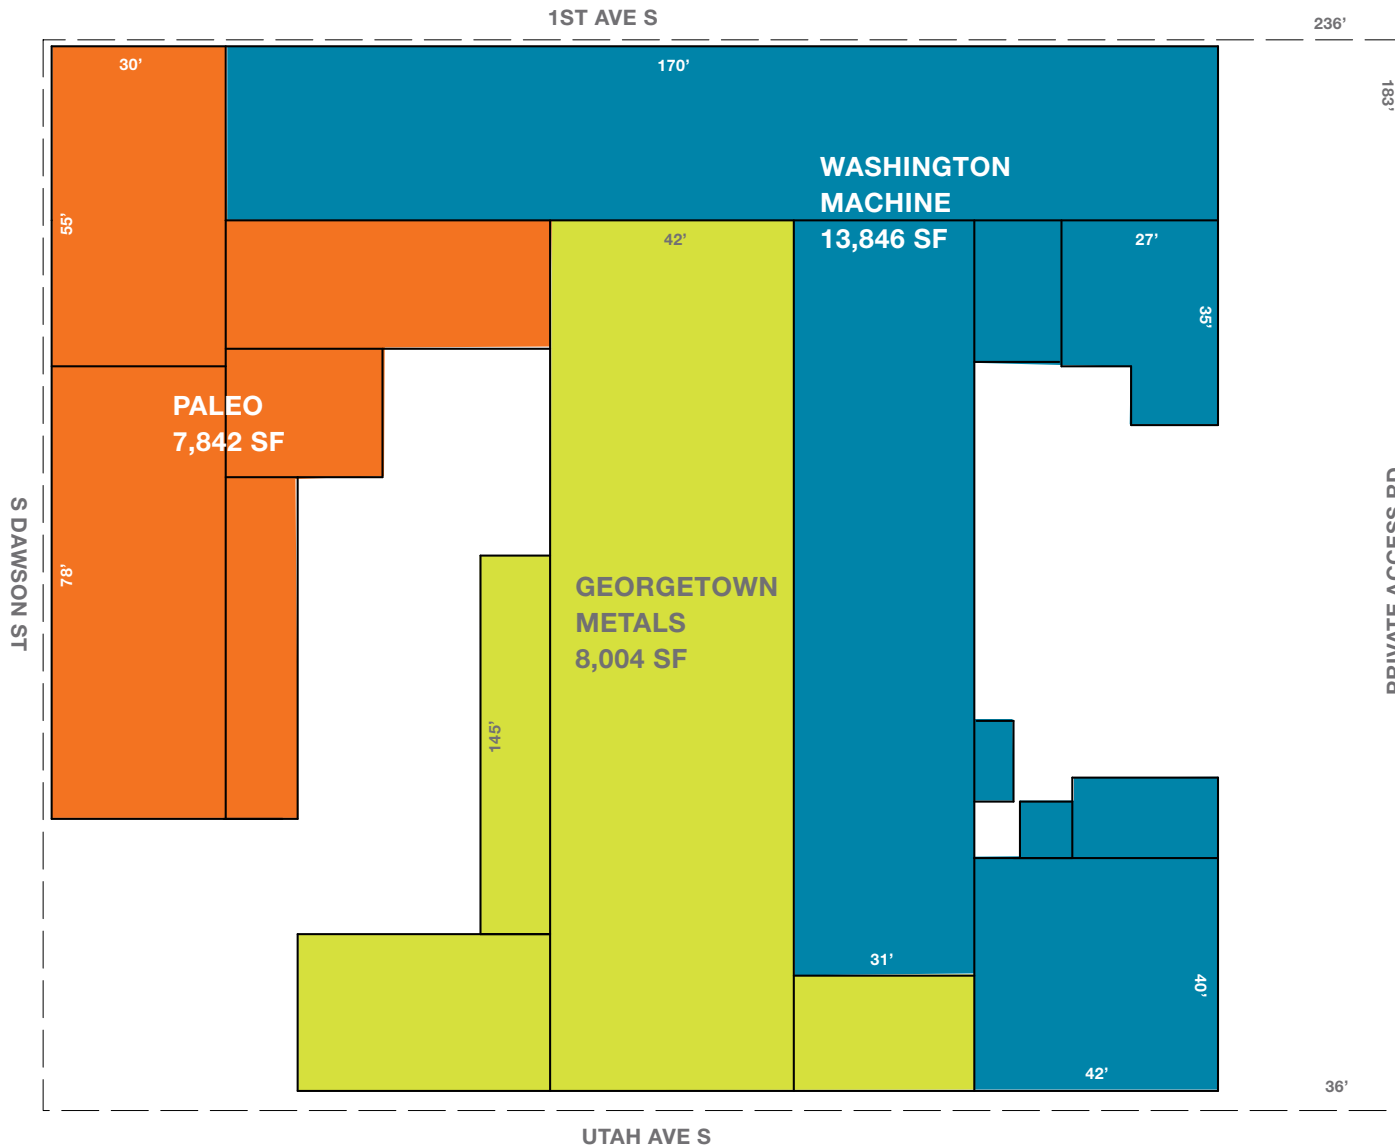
1ST AVE S

236'

183'

30'

170'

WASHINGTON MACHINE 13,846 SF

55'

42'

27'

35'

PALEO 7,842 SF

S DAWSON ST

78'

GEORGETOWN METALS 8,004 SF

PRIVATE ACCESS RD

145'

31'

40'

42'

36'

UTAH AVE S